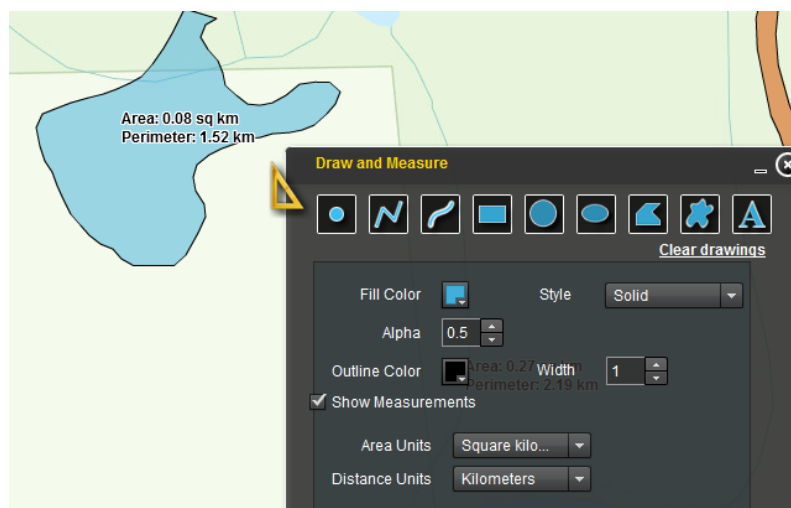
Area: 0.08 sq km
Perimeter: 1.52 km

Draw and Measure

A

Clear drawings

Fill Color

Style

Solid

Alpha

0.5

Outline Color

Area: 0.27 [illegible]

Perimeter: 2.19 km

Width

1

Show Measurements

Area Units

Square kilo...

Distance Units

Kilometers